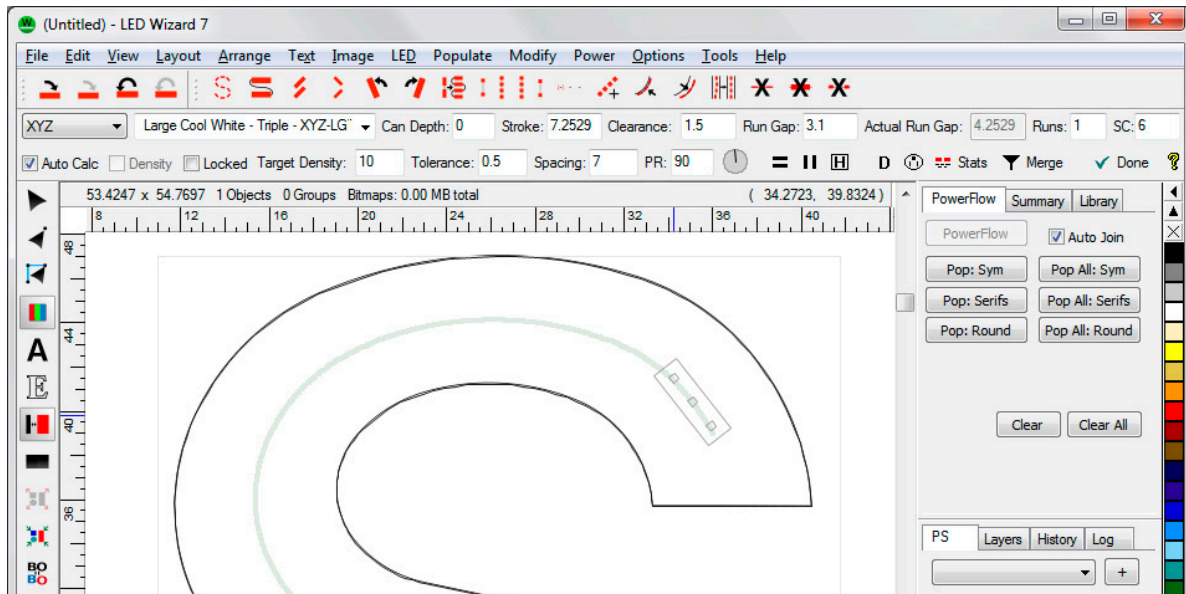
(Untitled) - LED Wizard 7

File Edit View Layout Arrange Text Image LED Populate Modify Power Options Tools Help

XYZ | Large Cool White - Triple - XYZ-LG | Can Depth: 0 | Stroke: 7.2529 | Clearance: 1.5 | Run Gap: 3.1 | Actual Run Gap: 4.2529 | Runs: 1 | SC: 6

Auto Calc | Density | Locked | Target Density: 10 | Tolerance: 0.5 | Spacing: 7 | PR: 90 | D | Stats | Merge | Done

53.4247 x 54.7697 1 Objects 0 Groups Bitmaps: 0.00 MB total ( 34.2723, 39.8324 )

8 12 16 20 24 28 32 36 40

48 44 40 36

PowerFlow | Summary | Library

PowerFlow | Auto Join

Pop: Sym | Pop All: Sym
Pop: Serifs | Pop All: Serifs
Pop: Round | Pop All: Round

Clear | Clear All

PS | Layers | History | Log

+

BO BO